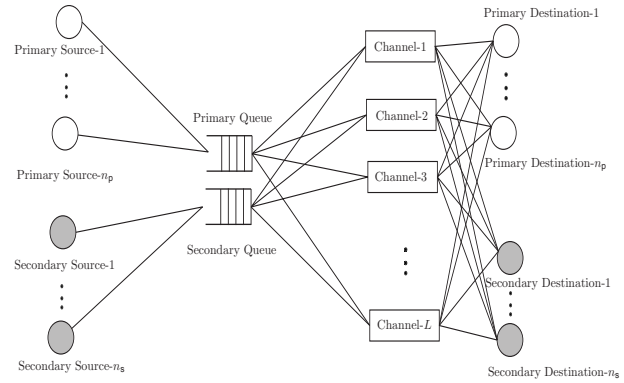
Primary Source-1

Primary Source-$n_\mathsf{p}$

Secondary Source-1

Secondary Source-$n_\mathsf{s}$

Primary Queue

Secondary Queue

Channel-1

Channel-2

Channel-3

Channel-$L$

Primary Destination-1

Primary Destination-$n_\mathsf{p}$

Secondary Destination-1

Secondary Destination-$n_\mathsf{s}$